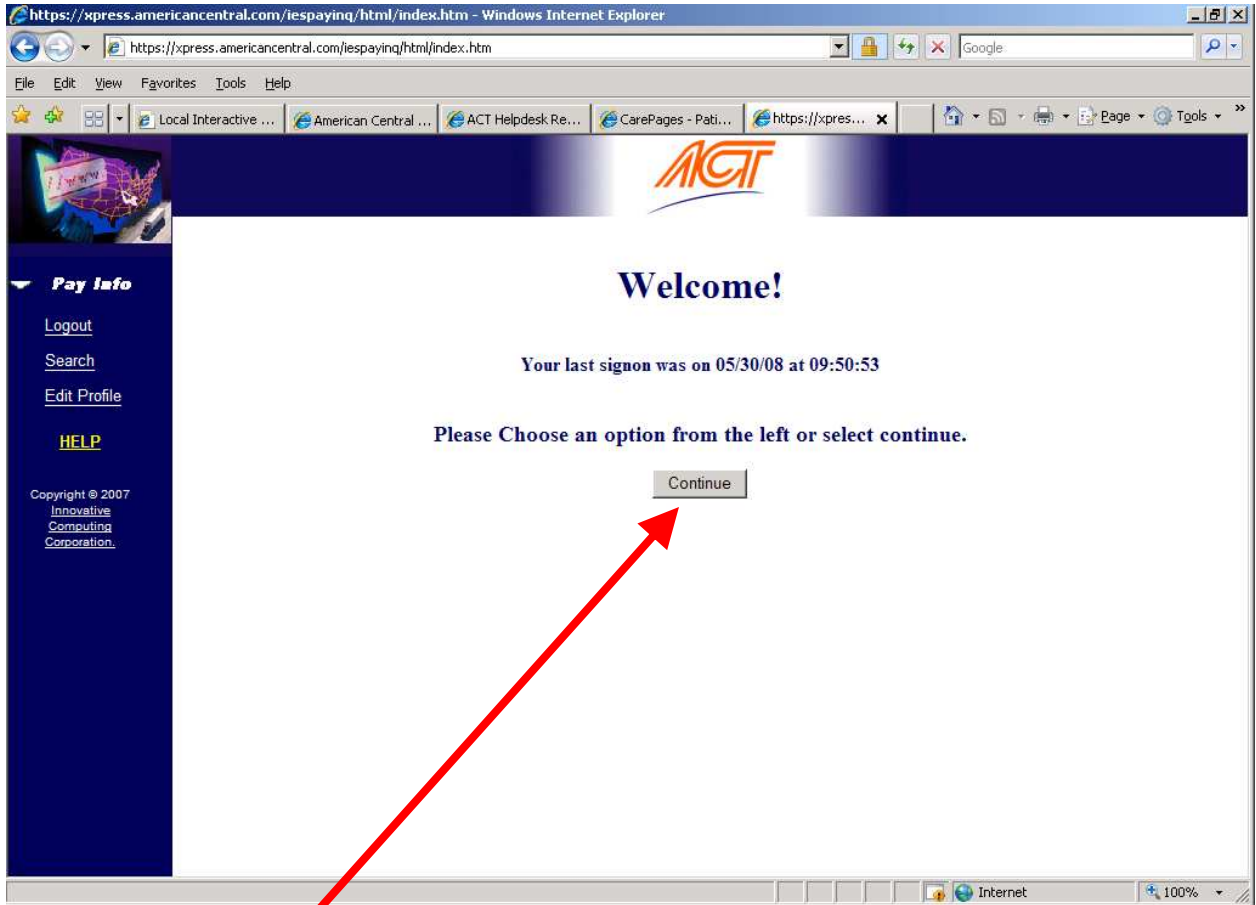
https://xpress.americancentral.com/iespayinq/html/index.htm - Windows Internet Explorer

https://xpress.americancentral.com/iespayinq/html/index.htm

Google

File Edit View Favorites Tools Help

Local Interactive ... | American Central ... | ACT Helpdesk Re... | CarePages - Pati... | https://xpres...

Page Tools

ACT

Pay Info

Logout

Search

Edit Profile

HELP

Copyright © 2007 Innovative Computing Corporation.

Welcome!

Your last signon was on 05/30/08 at 09:50:53

Please Choose an option from the left or select continue.

Continue

Internet

100%